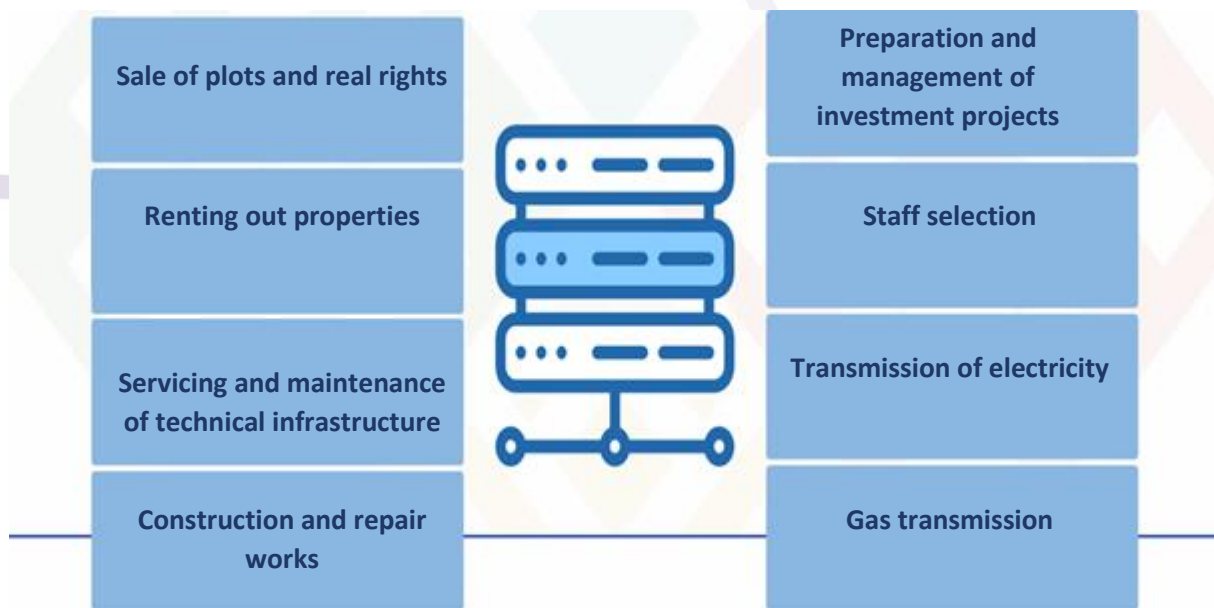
Sale of plots and real rights

Renting out properties

Servicing and maintenance of technical infrastructure

Construction and repair works

Preparation and management of investment projects

Staff selection

Transmission of electricity

Gas transmission